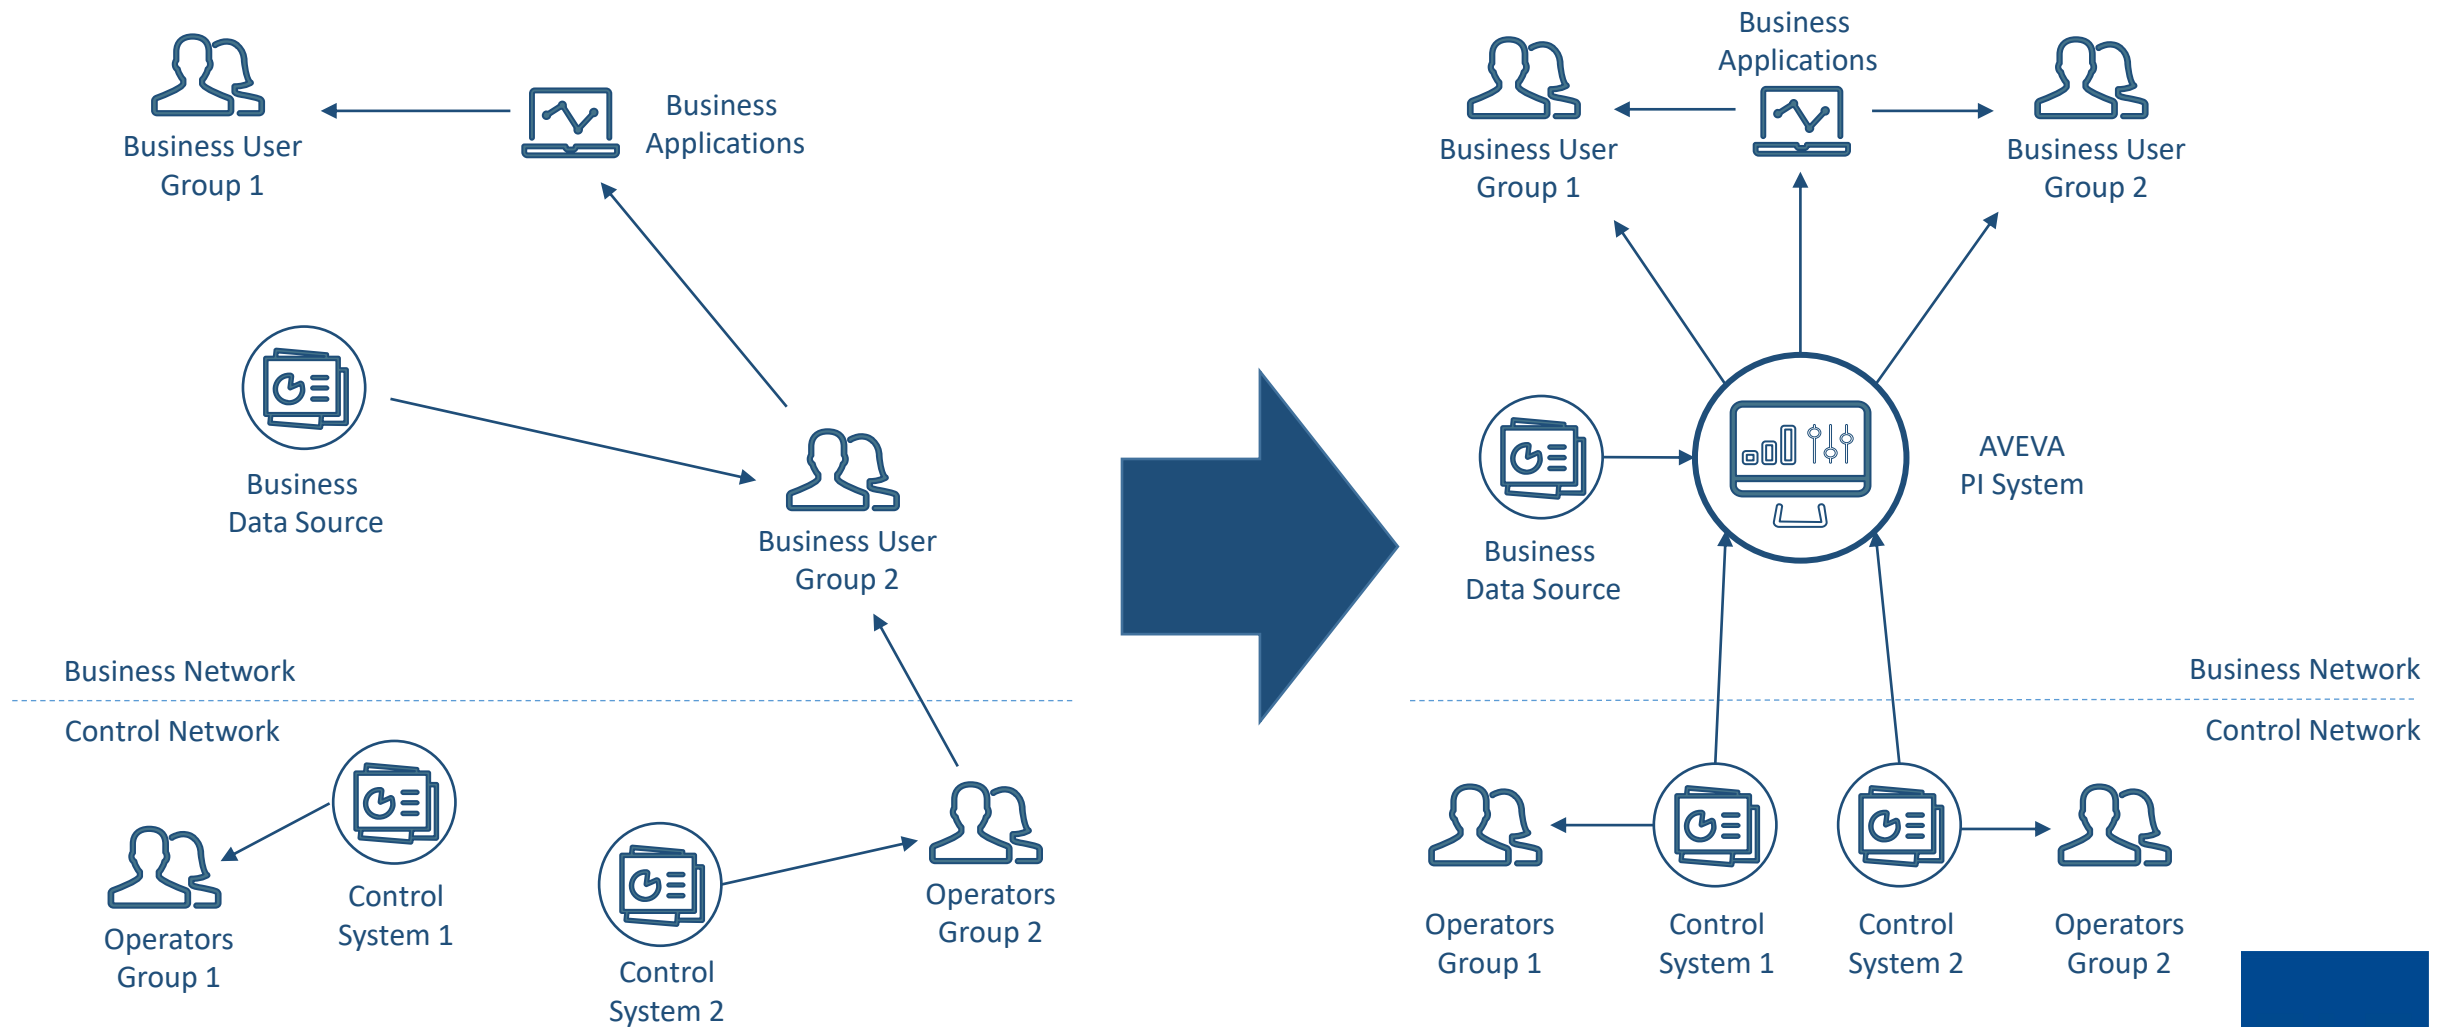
Business User Group 1

Business Applications

Business Data Source

Business User Group 2

Business Network

Control Network

Operators Group 1

Control System 1

Control System 2

Operators Group 2

Business Applications

Business User Group 1

Business User Group 2

Business Data Source

AVEVA PI System

Business Network

Control Network

Operators Group 1

Control System 1

Control System 2

Operators Group 2